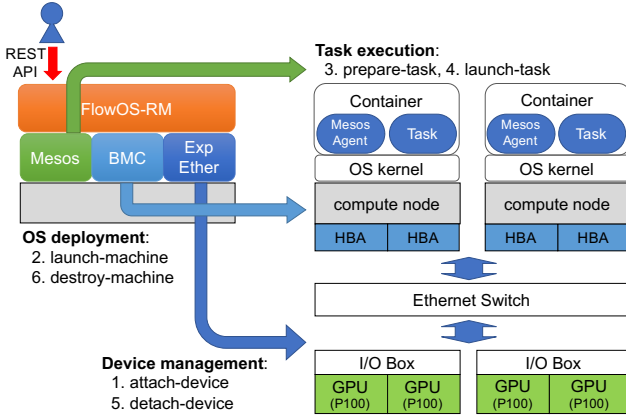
REST API

FlowOS-RM

Mesos

BMC

Exp Ether

Task execution:
3. prepare-task, 4. launch-task

Container

Mesos Agent

Task

OS kernel

compute node

HBA

HBA

Container

Mesos Agent

Task

OS kernel

compute node

HBA

HBA

OS deployment:
2. launch-machine
6. destroy-machine

Ethernet Switch

Device management:
1. attach-device
5. detach-device

I/O Box

GPU (P100)

GPU (P100)

I/O Box

GPU (P100)

GPU (P100)